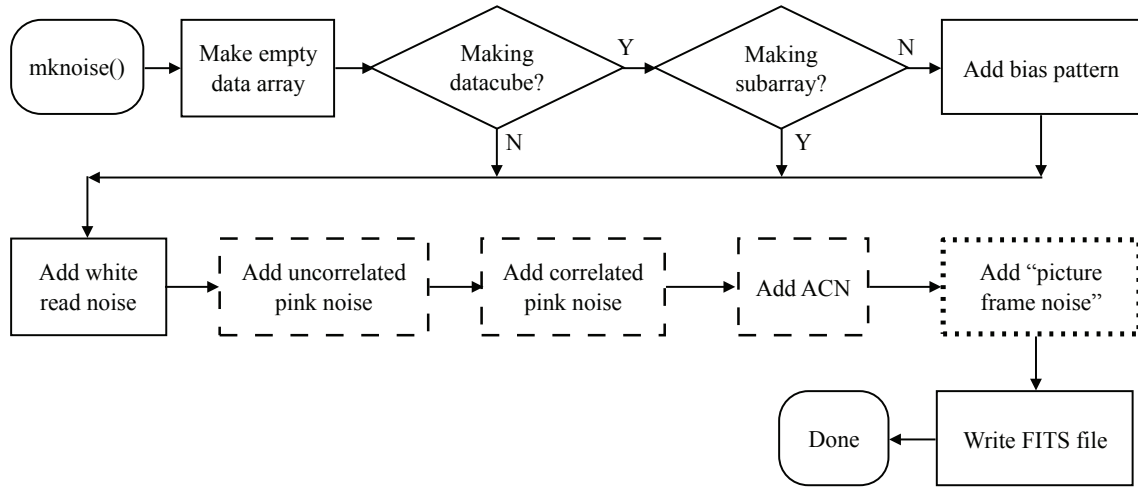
mknoise()

Make empty data array

Making datacube?

Y

Making subarray?

N

Add bias pattern

N

Y

Add white read noise

Add uncorrelated pink noise

Add correlated pink noise

Add ACN

Add “picture frame noise”

Done

Write FITS file